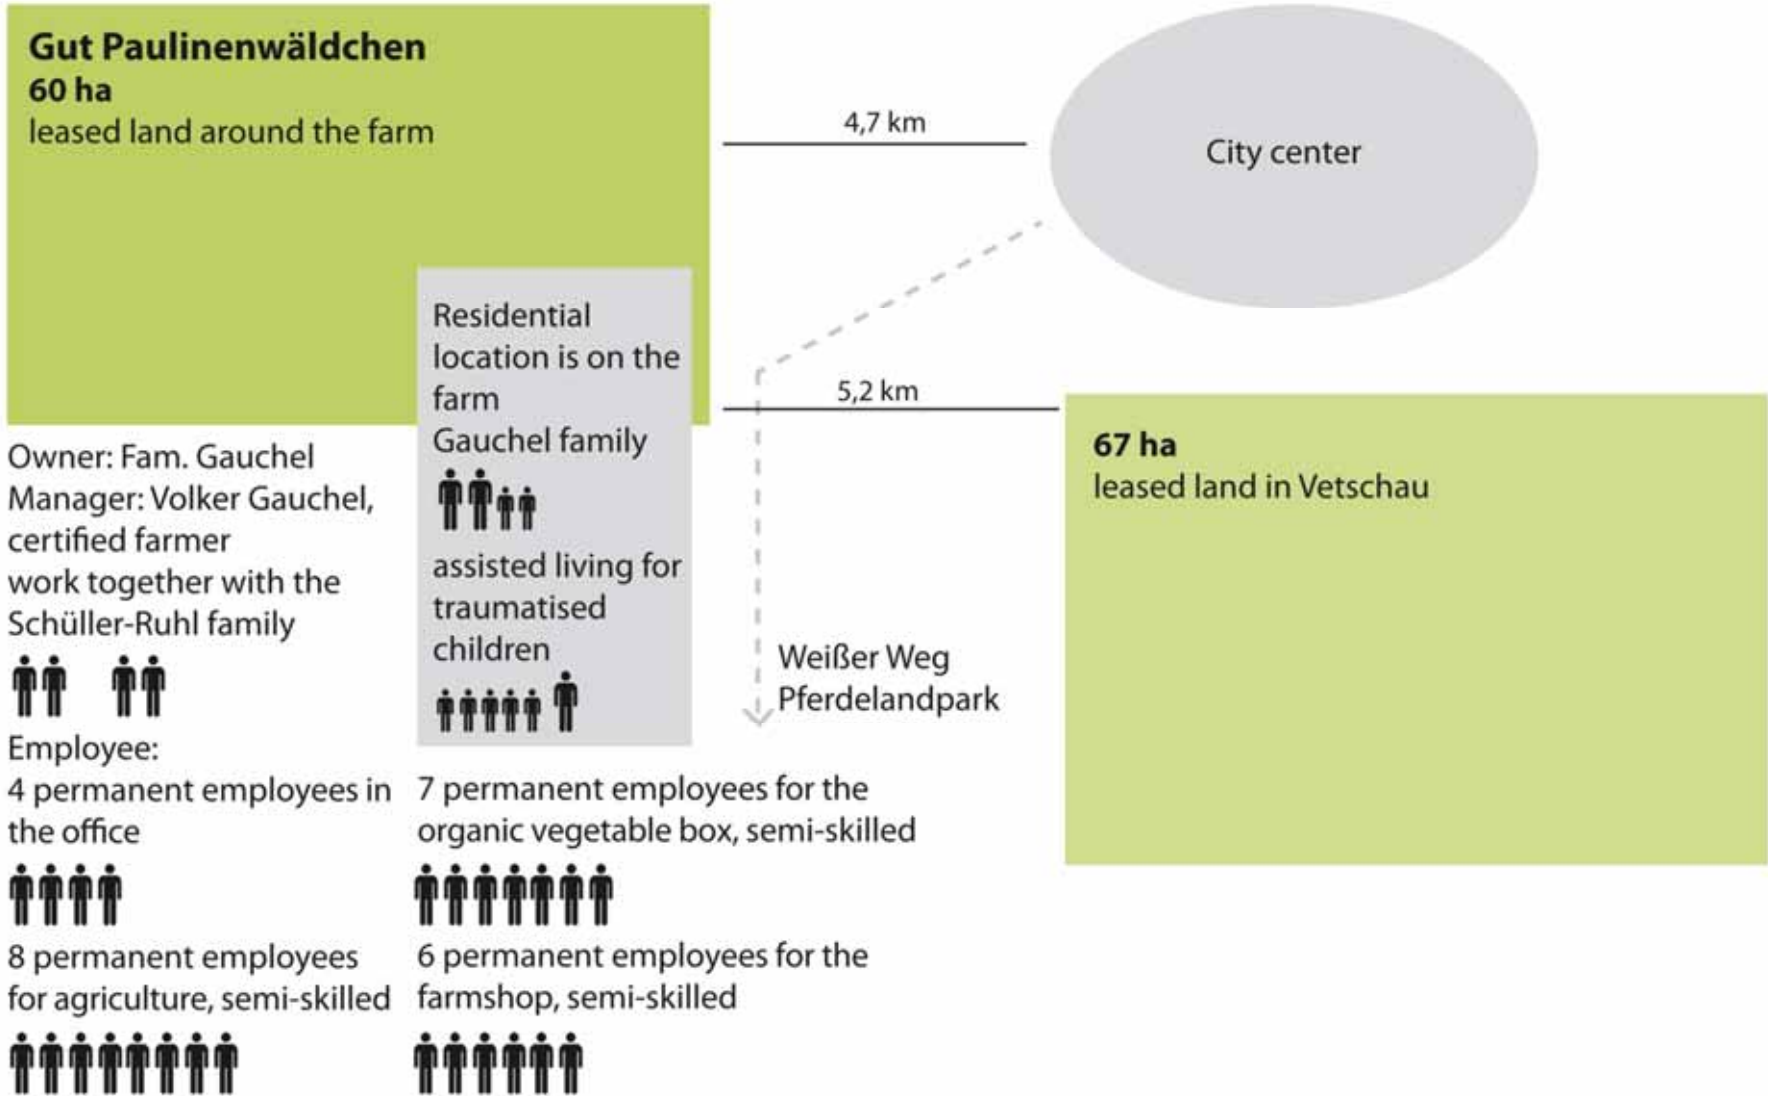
Gut Paulinenwäldchen
60 ha
leased land around the farm

4,7 km

City center

Residential location is on the farm
Gauchel family

assisted living for traumatised children

5,2 km

67 ha
leased land in Vetschau

Owner: Fam. Gauchel
Manager: Volker Gauchel, certified farmer
work together with the Schüller-Ruhl family

Weißer Weg
Pferdelandpark

Employee:
4 permanent employees in the office

7 permanent employees for the organic vegetable box, semi-skilled

8 permanent employees for agriculture, semi-skilled

6 permanent employees for the farmshop, semi-skilled